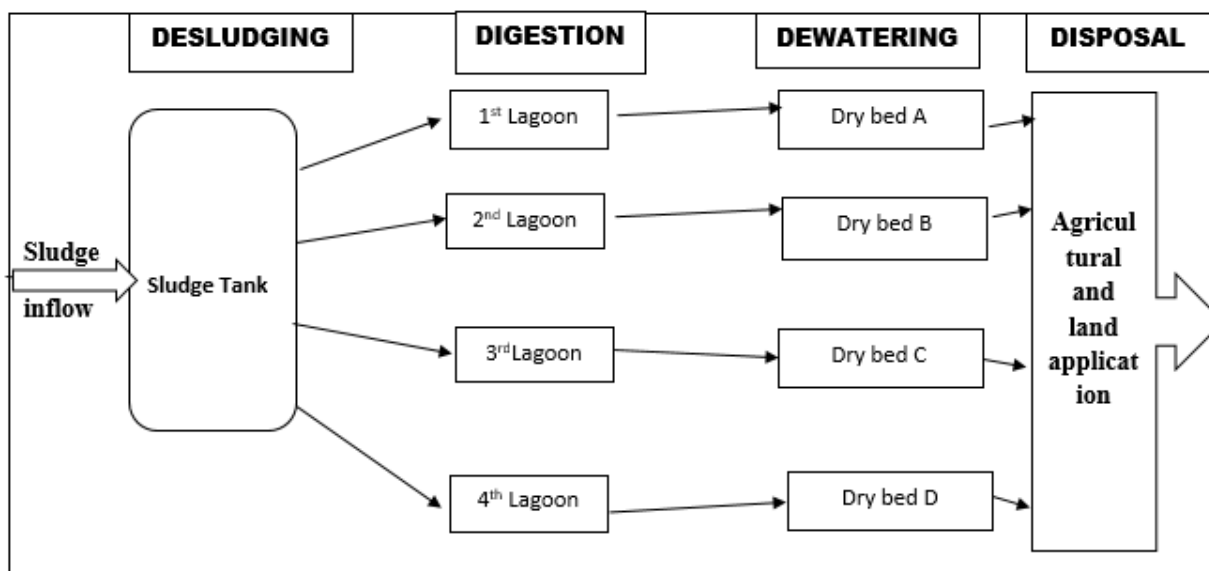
DESLUDGING

DIGESTION

DEWATERING

DISPOSAL

Sludge inflow

Sludge Tank

1$^{st}$ Lagoon

2$^{nd}$ Lagoon

3$^{rd}$Lagoon

4$^{th}$ Lagoon

Dry bed A

Dry bed B

Dry bed C

Dry bed D

Agricultural and land application